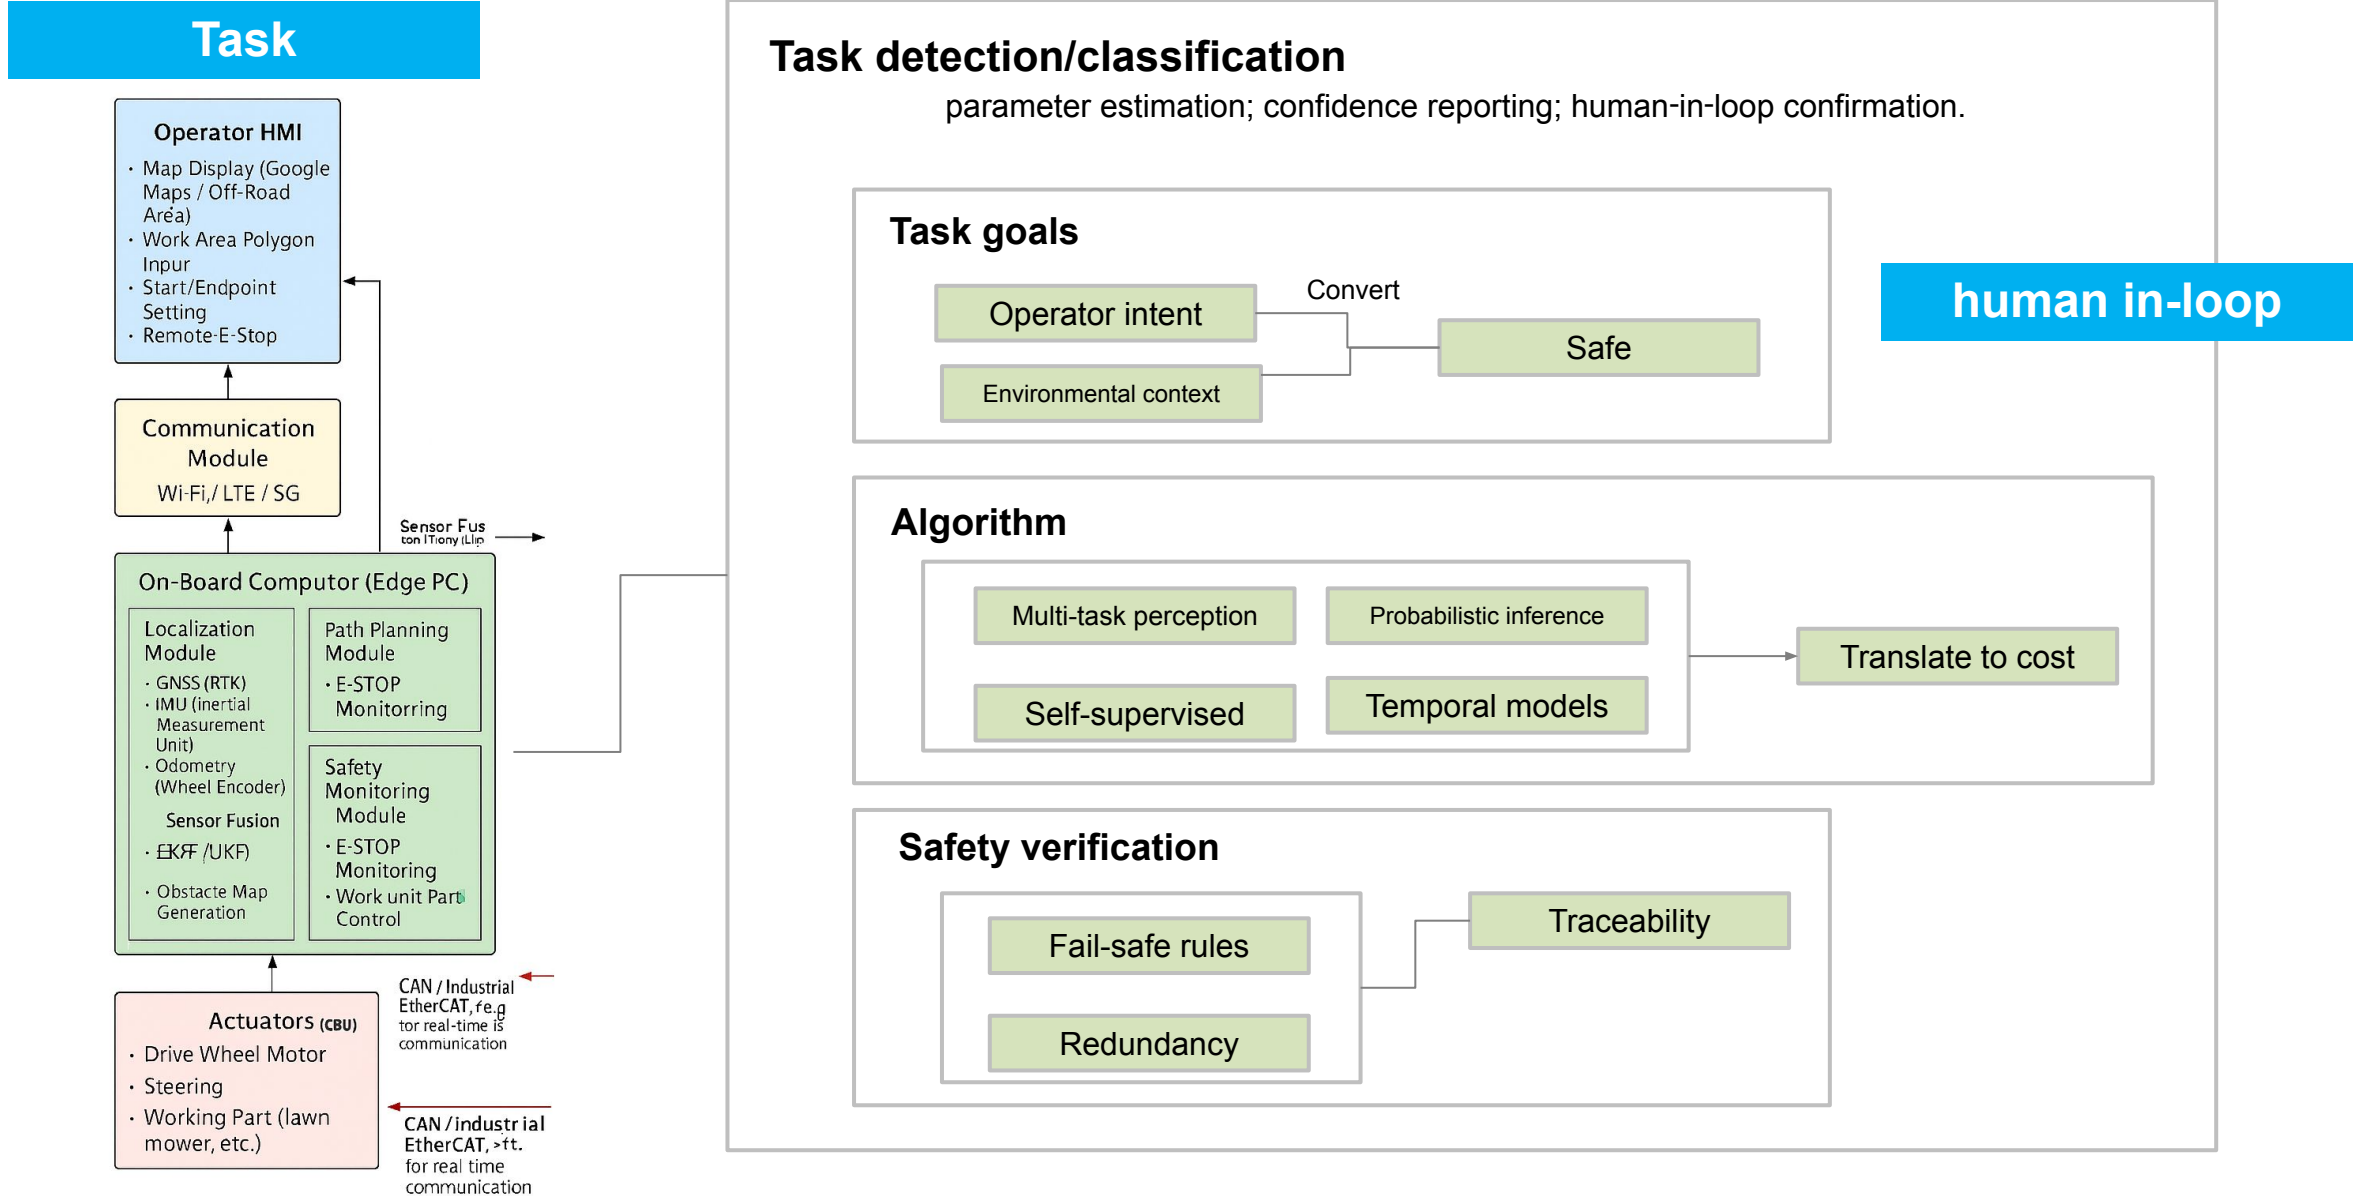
Task

Operator HMI
- Map Display (Google Maps / Off-Road Area)
- Work Area Polygon Inpur
- Start/Endpoint Setting
- Remote-E-Stop

Communication Module
Wi-Fi,/ LTE / SG

Sensor Fus ton ITiony (Lip

On-Board Computor (Edge PC)

Localization Module
- GNSS (RTK)
- IMU (inertial Measurement Unit)
- Odometry (Wheel Encoder)

Sensor Fusion
- EKF (UKF)
- Obstacle Map Generation

Path Planning Module
- E-STOP Monitorring

Safety Monitoring Module
- E-STOP Monitoring
- Work unit Part Control

CAN / Industrial EtherCAT, fe.g tor real-time is communication

Actuators (CBU)
- Drive Wheel Motor
- Steering
- Working Part (lawn mower, etc.)

CAN / industr ial EtherCAT, >ft. for real time communication

Task detection/classification
parameter estimation; confidence reporting; human-in-loop confirmation.

Task goals
Operator intent
Environmental context
Convert
Safe

human in-loop

Algorithm
Multi-task perception
Probabilistic inference
Self-supervised
Temporal models
Translate to cost

Safety verification
Fail-safe rules
Redundancy
Traceability